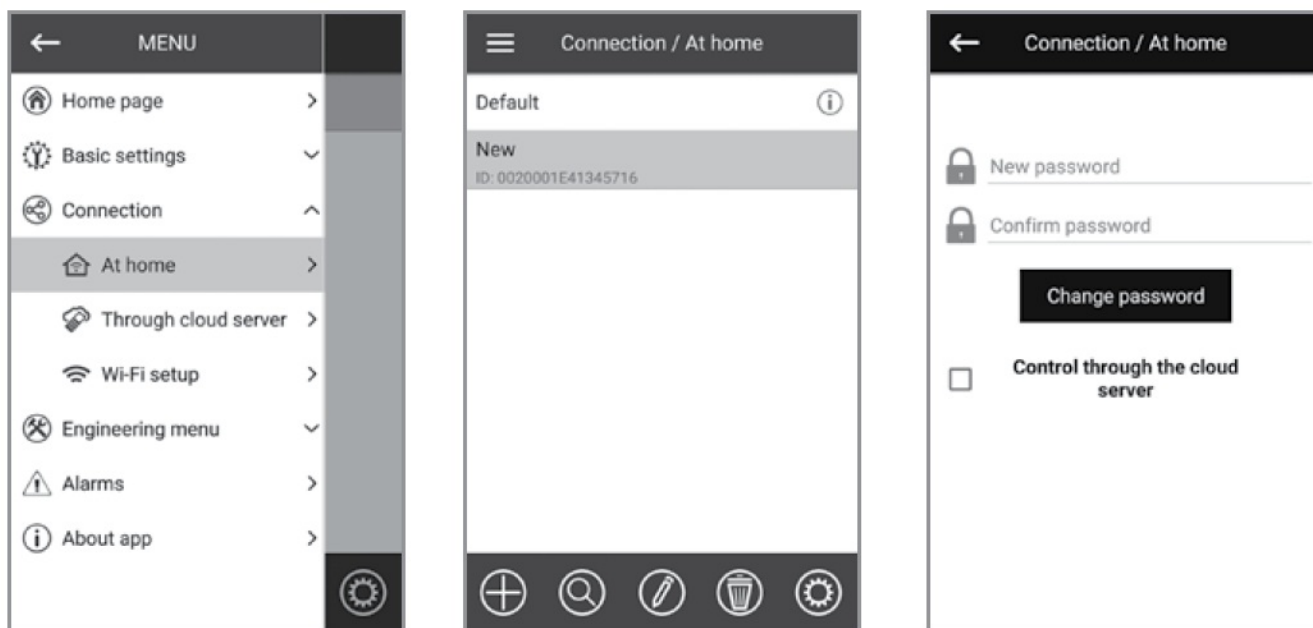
MENU

Home page

Basic settings

Connection

At home

Through cloud server

Wi-Fi setup

Engineering menu

Alarms

About app

Connection / At home

Default

New
ID: 0020001E41345716

Connection / At home

New password

Confirm password

Change password

Control through the cloud server